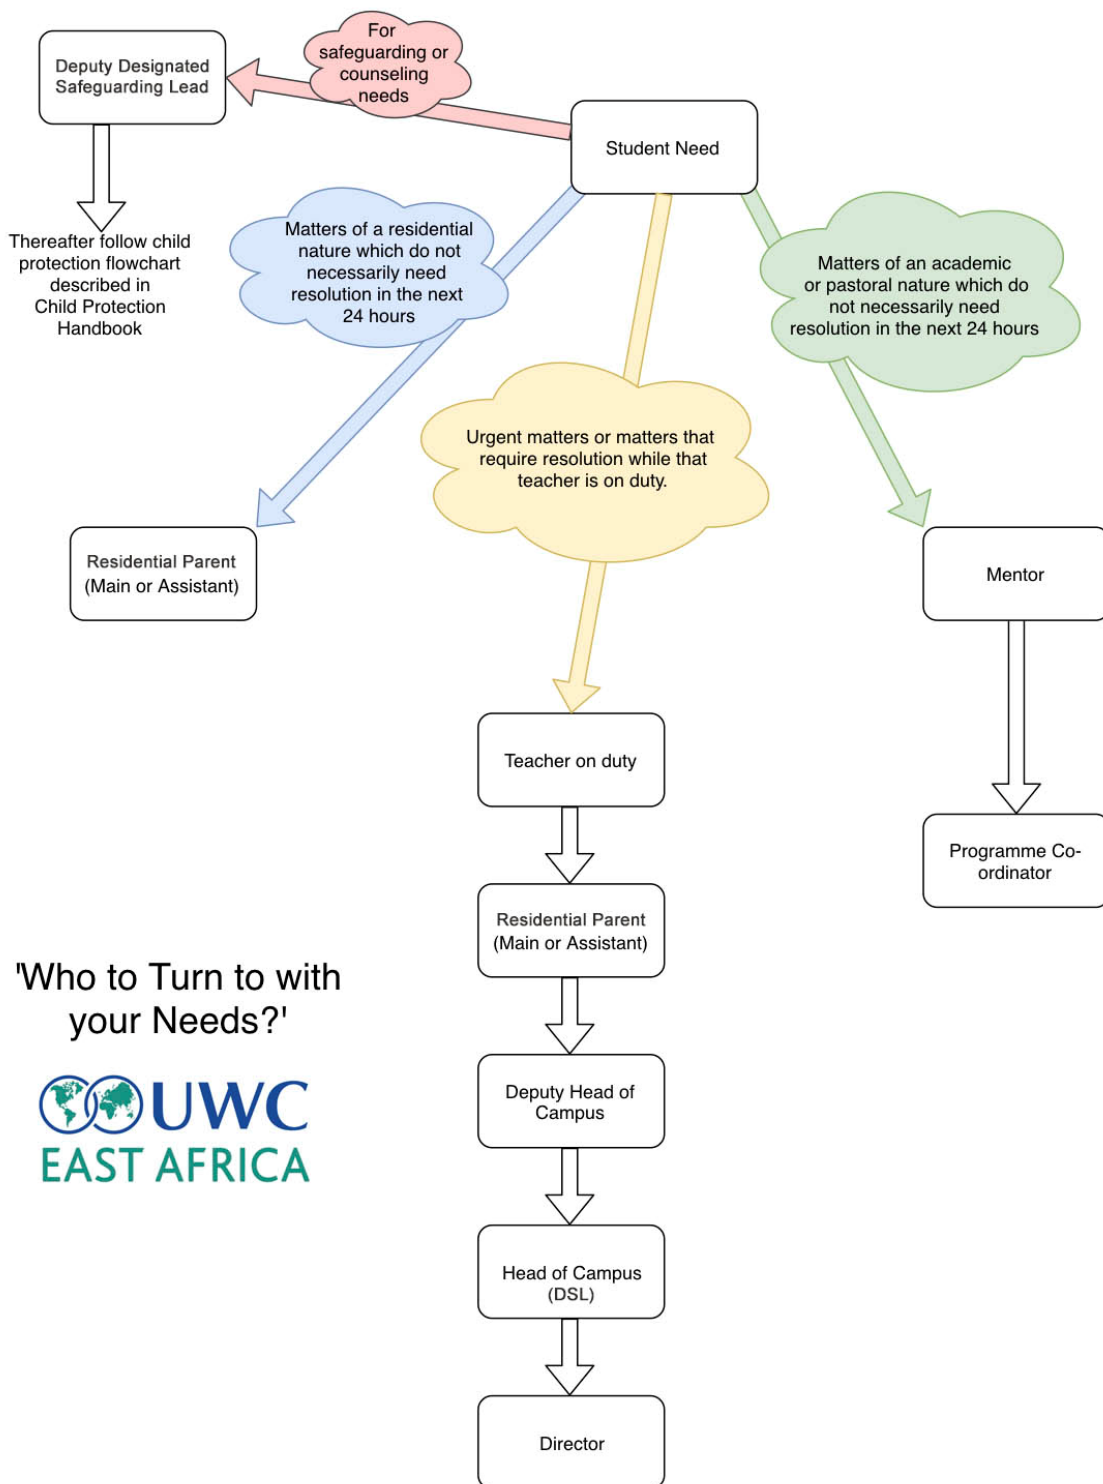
Deputy Designated Safeguarding Lead

For safeguarding or counseling needs

Student Need

Thereafter follow child protection flowchart described in Child Protection Handbook

Matters of a residential nature which do not necessarily need resolution in the next 24 hours

Matters of an academic or pastoral nature which do not necessarily need resolution in the next 24 hours

Urgent matters or matters that require resolution while that teacher is on duty.

Residential Parent (Main or Assistant)

Mentor

Teacher on duty

Programme Co-ordinator

Residential Parent (Main or Assistant)

'Who to Turn to with your Needs?'

UWC
EAST AFRICA

Deputy Head of Campus

Head of Campus (DSL)

Director